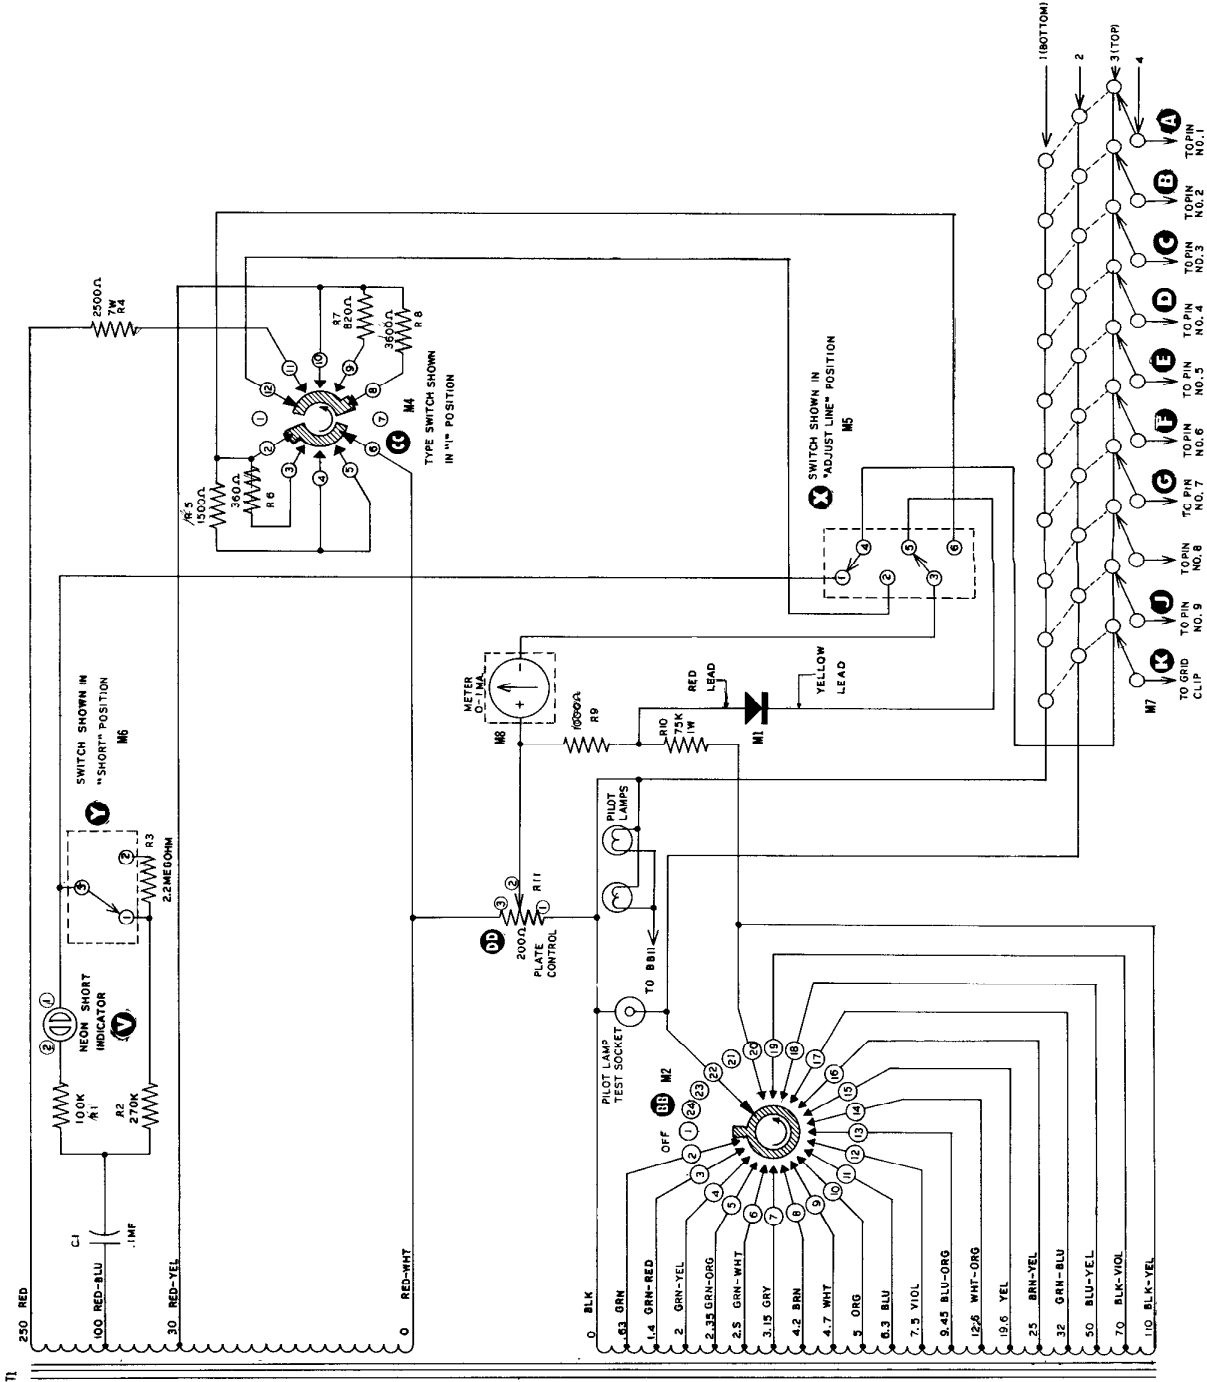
T1

250 RED
100 RED-BLU
30 RED-YEL
0 RED-WHT
0 BLK
.63 GRN
1.4 GRN-RED
2 GRN-YEL
2.35 GRN-ORG
2.5 GRN-WHT
3.15 GRY
4.2 BRN
4.7 WHT
5 ORG
6.3 BLU
7.5 VIOL
9.45 BLU-ORG
12.6 WHT-ORG
19.6 YEL
25 BRN-YEL
32 GRN-BLU
50 BLU-YEL
70 BLK-VIOL
110 BLK-YEL

C1 .1MF
100K R1
R2 270K
NEON SHORT INDICATOR
V
SWITCH SHOWN IN "SHORT" POSITION M6
Y
R3 2.2MEGOHM

2500Ω 7W R4
R5 1500Ω
360Ω R6
R7 820Ω
3600Ω R8
CC M4
TYPE SWITCH SHOWN IN "I" POSITION

X SWITCH SHOWN IN "ADJUST LINE" POSITION M5

METER 0-1MA
M8
1000Ω R9
R10 75K 1W
RED LEAD
YELLOW LEAD
M1

PILOT LAMPS
TO BB11
DD
200Ω PLATE CONTROL
R11
PILOT LAMP TEST SOCKET
BB M2
OFF

1 (BOTTOM)
2
3 (TOP)
4
A TO PIN NO.1
B TO PIN NO.2
C TO PIN NO.3
D TO PIN NO.4
E TO PIN NO.5
F TO PIN NO.6
G TO PIN NO.7
H TO PIN NO.8
J TO PIN NO.9
K TO GRID CLIP
M7